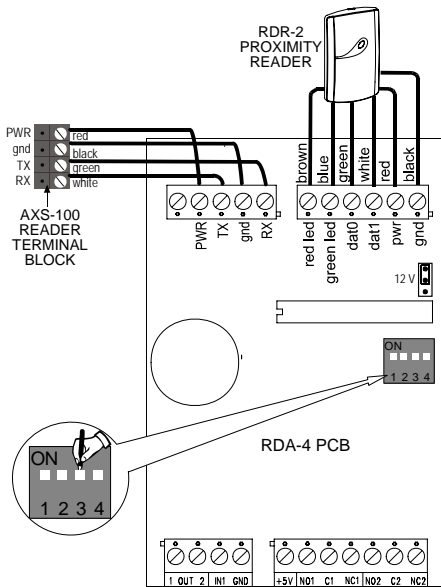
RDR-2
PROXIMITY
READER

PWR
gnd
TX
RX

red
black
green
white

AXS-100
READER
TERMINAL
BLOCK

PWR
TX
gnd
RX

brown
blue
green
white
red
black

red led
green led
dat0
dat1
pwr
gnd

12 V

ON
1 2 3 4

ON
1 2 3 4

RDA-4 PCB

1 OUT 2 IN1 GND

+5V NO1 C1 NC1 NO2 C2 NC2